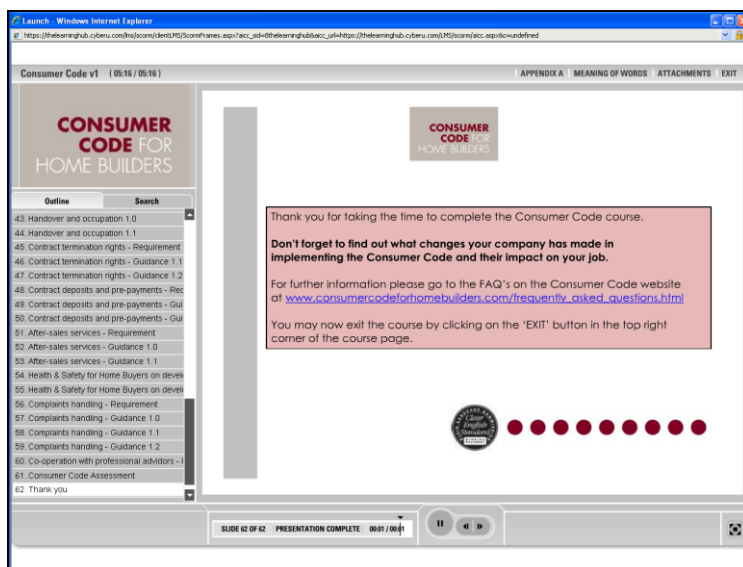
Launch - Windows Internet Explorer

https://thelearninghub.cyberu.com/lms/scorm/clientLMS/ScormFrames.aspx?aicc_sid=&thelearninghub&aicc_url=https://thelearninghub.cyberu.com/LMS/scorm/aicc.aspx&c=undefined

Consumer Code v1 (05:16 / 05:16)

APPENDIX A MEANING OF WORDS ATTACHMENTS EXIT

CONSUMER CODE FOR HOME BUILDERS

Outline Search

43. Handover and occupation 1.0
44. Handover and occupation 1.1
45. Contract termination rights - Requirement
46. Contract termination rights - Guidance 1.1
47. Contract termination rights - Guidance 1.2
48. Contract deposits and pre-payments - Rec
49. Contract deposits and pre-payments - Gui
50. Contract deposits and pre-payments - Gui
51. After-sales services - Requirement
52. After-sales services - Guidance 1.0
53. After-sales services - Guidance 1.1
54. Health & Safety for Home Buyers on devel
55. Health & Safety for Home Buyers on devel
56. Complaints handling - Requirement
57. Complaints handling - Guidance 1.0
58. Complaints handling - Guidance 1.1
59. Complaints handling - Guidance 1.2
60. Co-operation with professional advisors - I
61. Consumer Code Assessment
62. Thank you

CONSUMER CODE FOR HOME BUILDERS

Thank you for taking the time to complete the Consumer Code course.

**Don't forget to find out what changes your company has made in implementing the Consumer Code and their impact on your job.**

For further information please go to the FAQ's on the Consumer Code website at www.consumercodeforhomebuilders.com/frequently_asked_questions.html

You may now exit the course by clicking on the 'EXIT' button in the top right corner of the course page.

Clear English Standard

SLIDE 62 OF 62 PRESENTATION COMPLETE 00:01 / 00:01